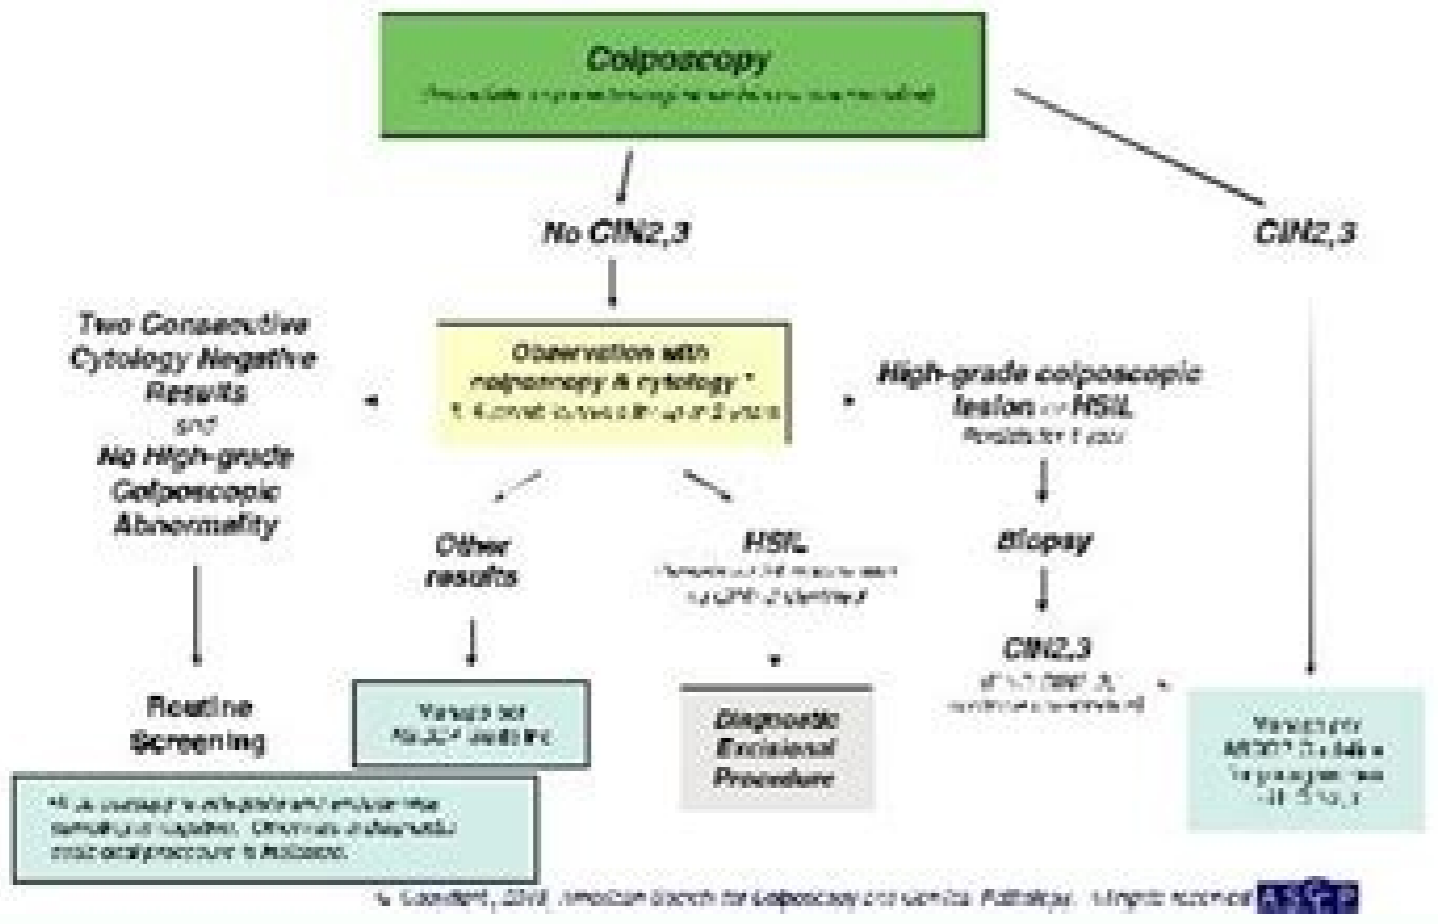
Colposcopy
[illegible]

No CIN2,3

CIN2,3

Two Consecutive Cytology Negative Results
and
No High-grade Colposcopic Abnormality

Observation with colposcopy & cytology *
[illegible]

High-grade colposcopic lesion or HSIL
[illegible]

Other results

HSIL
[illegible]

Biopsy

Routine Screening

Manage per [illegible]

Diagnostic Excisional Procedure

CIN2,3
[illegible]

Manage per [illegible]

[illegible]

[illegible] Copyright, 2013, American Society for Colposcopy and Cervical Pathology. All rights reserved. ASCCP